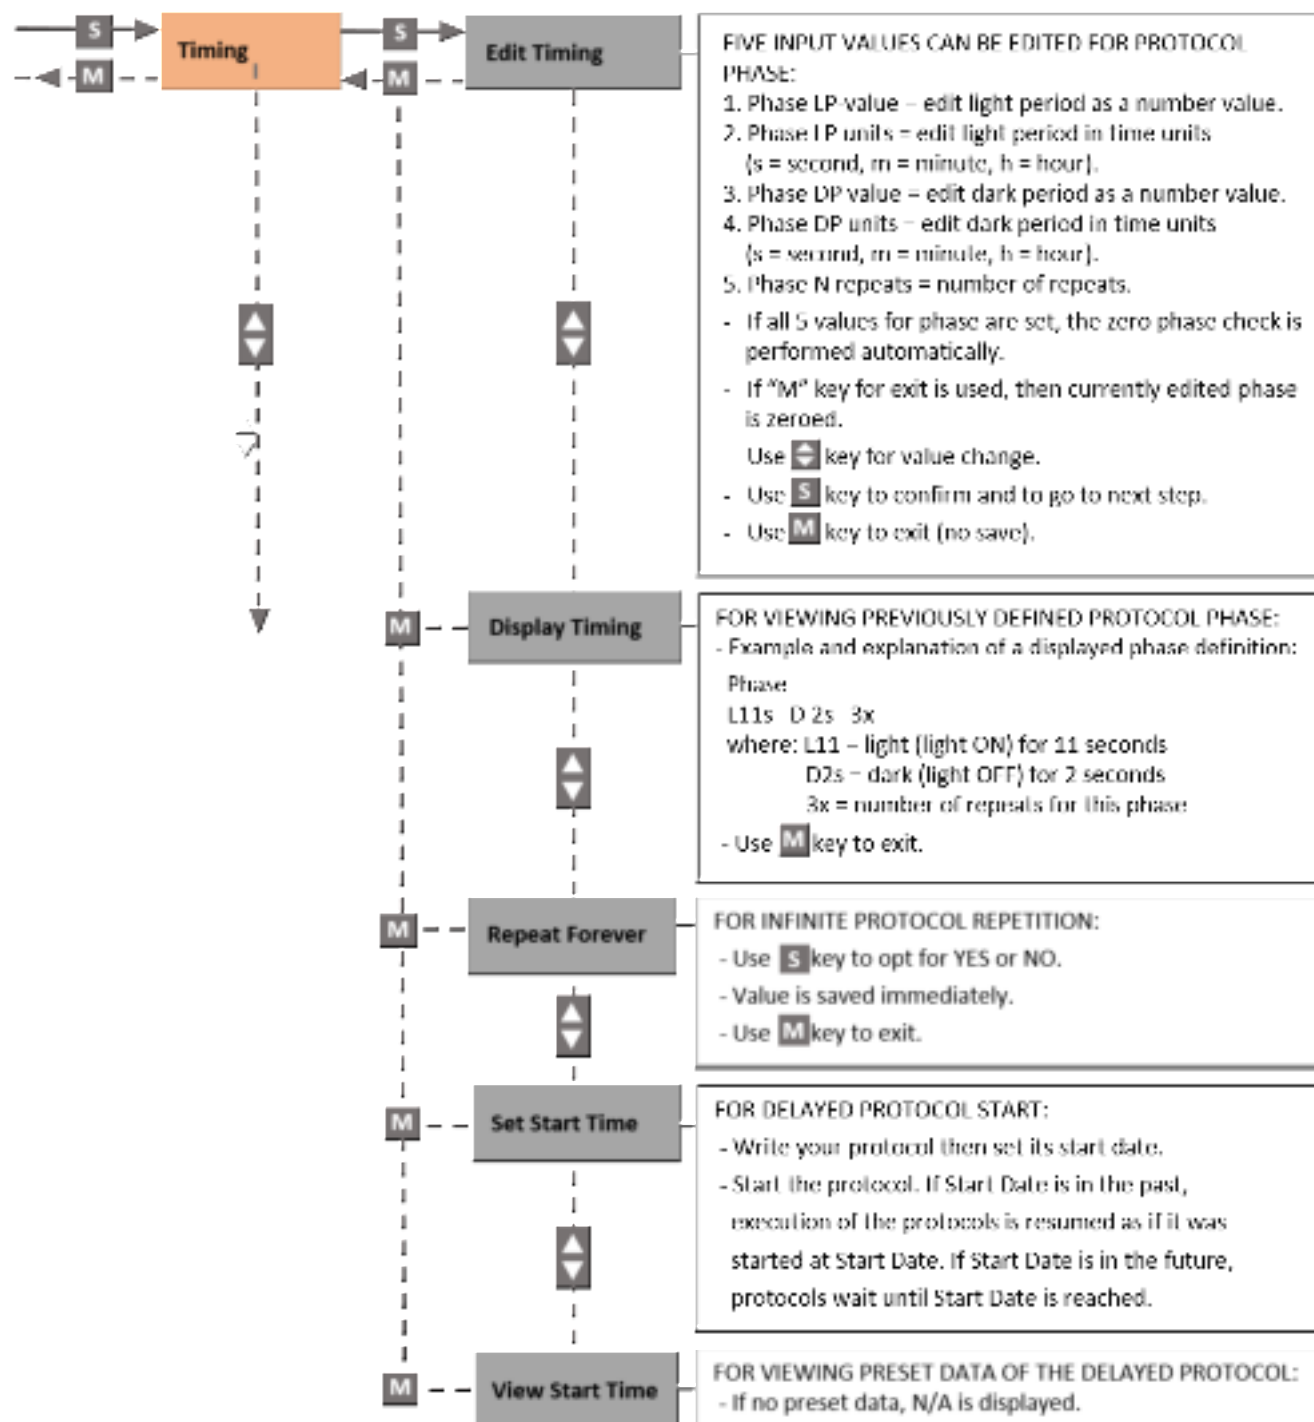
S

Timing

M

S

Edit Timing

M

FIVE INPUT VALUES CAN BE EDITED FOR PROTOCOL PHASE:
1. Phase LP value – edit light period as a number value.
2. Phase LP units – edit light period in time units (s = second, m = minute, h = hour).
3. Phase DP value – edit dark period as a number value.
4. Phase DP units – edit dark period in time units (s = second, m = minute, h = hour).
5. Phase N repeats = number of repeats.
- If all 5 values for phase are set, the zero phase check is performed automatically.
- If "M" key for exit is used, then currently edited phase is zeroed.
Use key for value change.
- Use S key to confirm and to go to next step.
- Use M key to exit (no save).

M

Display Timing

FOR VIEWING PREVIOUSLY DEFINED PROTOCOL PHASE:
- Example and explanation of a displayed phase definition:
Phase
L11s D 2s 3x
where: L11 – light (light ON) for 11 seconds
D2s – dark (light OFF) for 2 seconds
3x = number of repeats for this phase
- Use M key to exit.

M

Repeat Forever

FOR INFINITE PROTOCOL REPETITION:
- Use S key to opt for YES or NO.
- Value is saved immediately.
- Use M key to exit.

M

Set Start Time

FOR DELAYED PROTOCOL START:
- Write your protocol then set its start date.
- Start the protocol. If Start Date is in the past, execution of the protocols is resumed as if it was started at Start Date. If Start Date is in the future, protocols wait until Start Date is reached.

M

View Start Time

FOR VIEWING PRESET DATA OF THE DELAYED PROTOCOL:
- If no preset data, N/A is displayed.